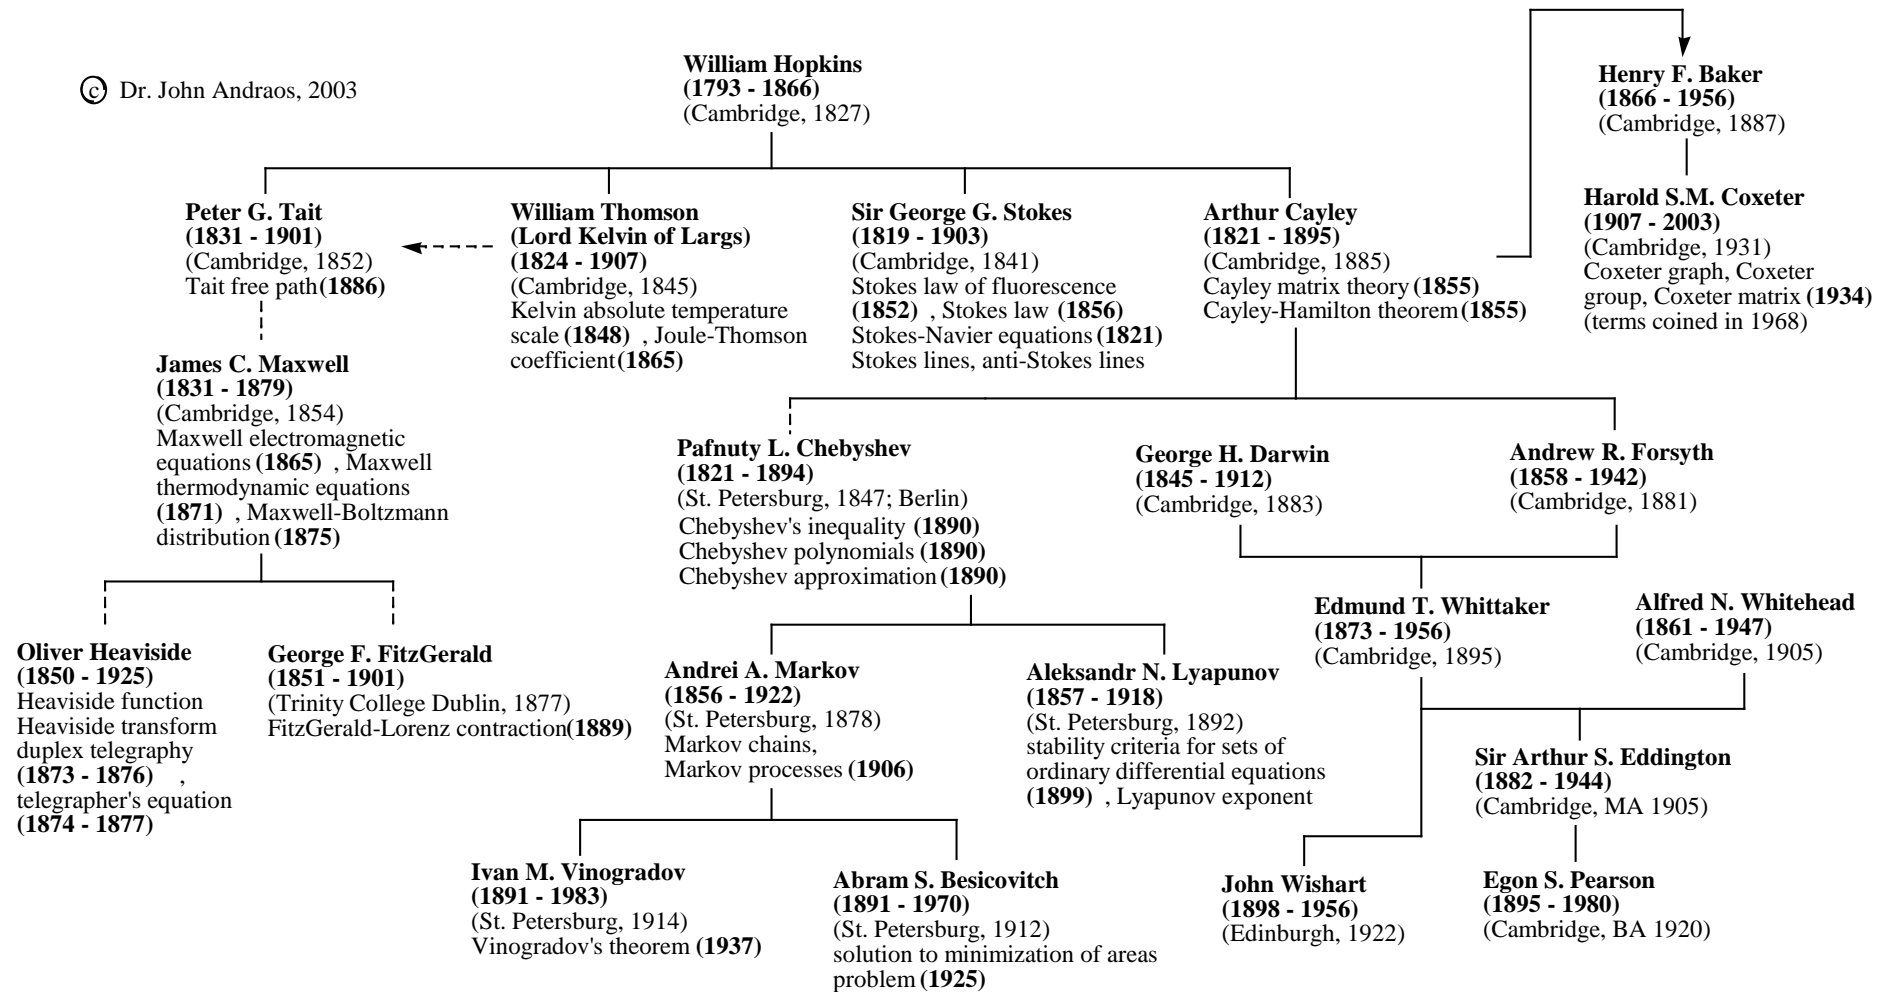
© Dr. John Andraos, 2003

William Hopkins
(1793 - 1866)
(Cambridge, 1827)

Henry F. Baker
(1866 - 1956)
(Cambridge, 1887)

Harold S.M. Coxeter
(1907 - 2003)
(Cambridge, 1931)
Coxeter graph, Coxeter group, Coxeter matrix (1934)
(terms coined in 1968)

Peter G. Tait
(1831 - 1901)
(Cambridge, 1852)
Tait free path (1886)

William Thomson
(Lord Kelvin of Largs)
(1824 - 1907)
(Cambridge, 1845)
Kelvin absolute temperature scale (1848) , Joule-Thomson coefficient (1865)

Sir George G. Stokes
(1819 - 1903)
(Cambridge, 1841)
Stokes law of fluorescence (1852) , Stokes law (1856)
Stokes-Navier equations (1821)
Stokes lines, anti-Stokes lines

Arthur Cayley
(1821 - 1895)
(Cambridge, 1885)
Cayley matrix theory (1855)
Cayley-Hamilton theorem (1855)

James C. Maxwell
(1831 - 1879)
(Cambridge, 1854)
Maxwell electromagnetic equations (1865) , Maxwell thermodynamic equations (1871) , Maxwell-Boltzmann distribution (1875)

Pafnuty L. Chebyshev
(1821 - 1894)
(St. Petersburg, 1847; Berlin)
Chebyshev's inequality (1890)
Chebyshev polynomials (1890)
Chebyshev approximation (1890)

George H. Darwin
(1845 - 1912)
(Cambridge, 1883)

Andrew R. Forsyth
(1858 - 1942)
(Cambridge, 1881)

Edmund T. Whittaker
(1873 - 1956)
(Cambridge, 1895)

Alfred N. Whitehead
(1861 - 1947)
(Cambridge, 1905)

Oliver Heaviside
(1850 - 1925)
Heaviside function
Heaviside transform
duplex telegraphy
(1873 - 1876) ,
telegrapher's equation
(1874 - 1877)

George F. FitzGerald
(1851 - 1901)
(Trinity College Dublin, 1877)
FitzGerald-Lorenz contraction (1889)

Andrei A. Markov
(1856 - 1922)
(St. Petersburg, 1878)
Markov chains,
Markov processes (1906)

Aleksandr N. Lyapunov
(1857 - 1918)
(St. Petersburg, 1892)
stability criteria for sets of ordinary differential equations (1899) , Lyapunov exponent

Sir Arthur S. Eddington
(1882 - 1944)
(Cambridge, MA 1905)

Ivan M. Vinogradov
(1891 - 1983)
(St. Petersburg, 1914)
Vinogradov's theorem (1937)

Abram S. Besicovitch
(1891 - 1970)
(St. Petersburg, 1912)
solution to minimization of areas problem (1925)

John Wishart
(1898 - 1956)
(Edinburgh, 1922)

Egon S. Pearson
(1895 - 1980)
(Cambridge, BA 1920)